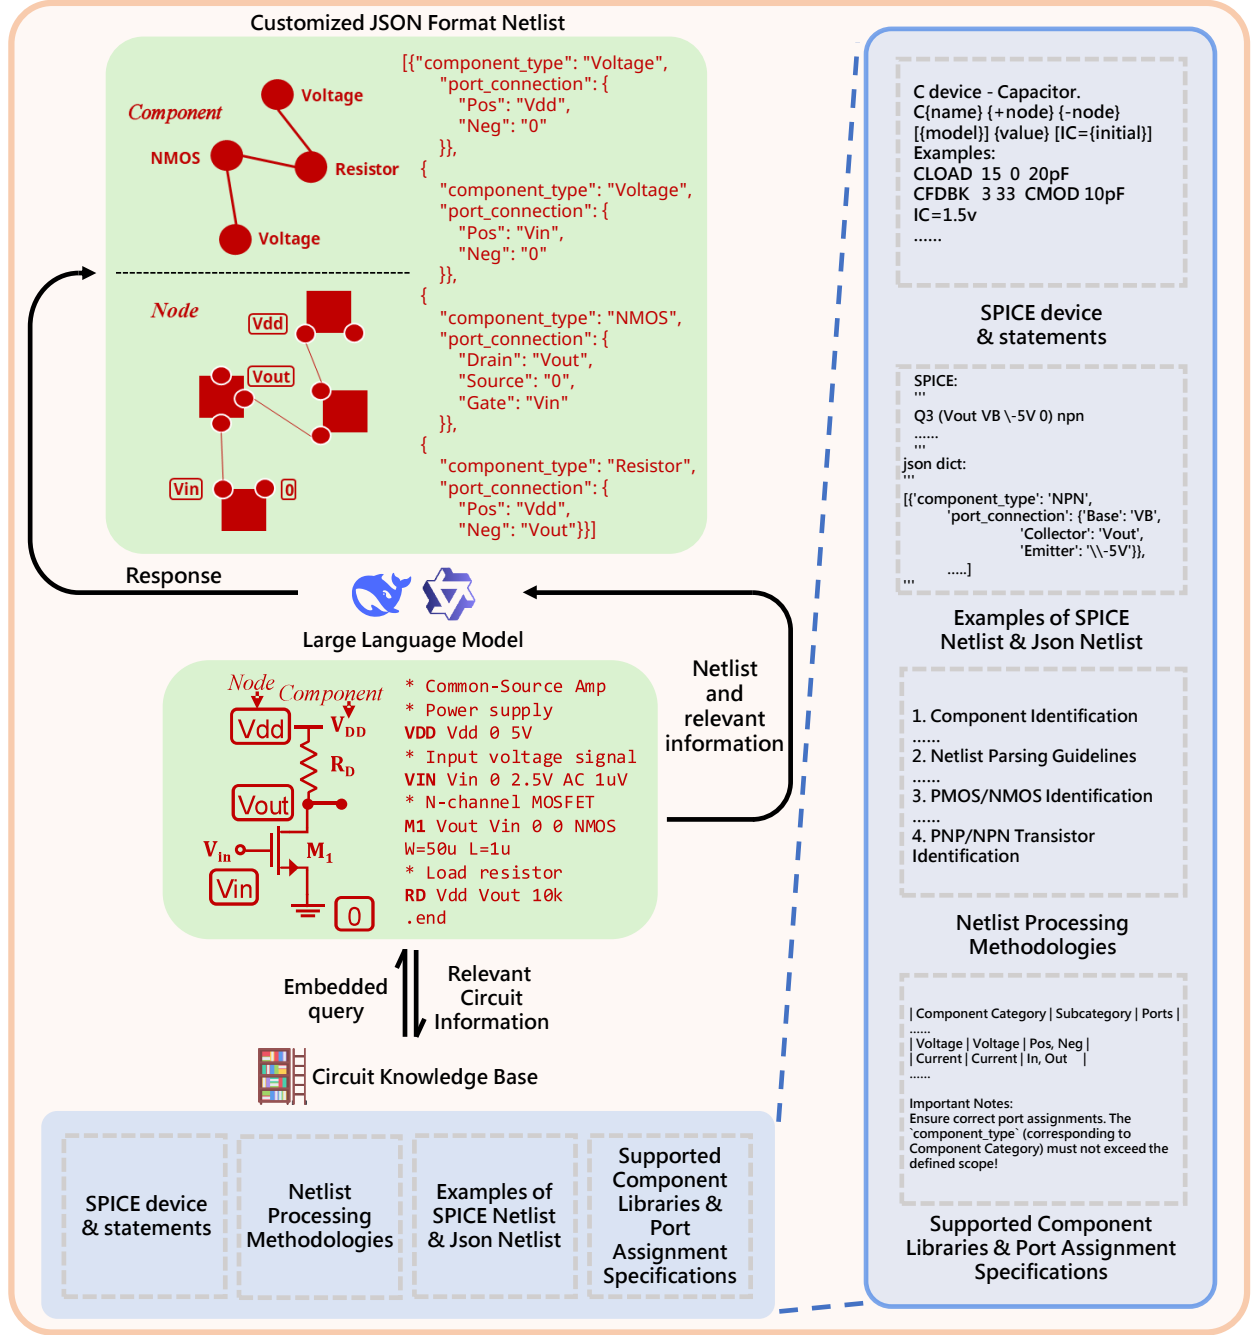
Customized JSON Format Netlist

Component
Voltage
NMOS
Resistor
Voltage

Node
Vdd
Vout
Vin
0

[{"component_type": "Voltage",
"port_connection": {
"Pos": "Vdd",
"Neg": "0"
}},
{
"component_type": "Voltage",
"port_connection": {
"Pos": "Vin",
"Neg": "0"
}},
{
"component_type": "NMOS",
"port_connection": {
"Drain": "Vout",
"Source": "0",
"Gate": "Vin"
}},
{
"component_type": "Resistor",
"port_connection": {
"Pos": "Vdd",
"Neg": "Vout"}}]

Response

Large Language Model

Netlist and relevant information

Node Component
Vdd $V_{DD}$
$R_D$
Vout
$V_{in}$ $M_1$
Vin
0

* Common-Source Amp
* Power supply
VDD Vdd 0 5V
* Input voltage signal
VIN Vin 0 2.5V AC 1uV
* N-channel MOSFET
M1 Vout Vin 0 0 NMOS
W=50u L=1u
* Load resistor
RD Vdd Vout 10k
.end

Embedded query

Relevant Circuit Information

Circuit Knowledge Base

SPICE device & statements

Netlist Processing Methodologies

Examples of SPICE Netlist & Json Netlist

Supported Component Libraries & Port Assignment Specifications

C device - Capacitor.
C{name} {+node} {-node}
[{model}] {value} [IC={initial}]
Examples:
CLOAD 15 0 20pF
CFDBK 3 33 CMOD 10pF
IC=1.5v
......

SPICE device & statements

SPICE:
'''
Q3 (Vout VB \-5V 0) npn
......
'''
json dict:
'''
[{'component_type': 'NPN',
'port_connection': {'Base': 'VB',
'Collector': 'Vout',
'Emitter': '\\-5V'}},
.....]
'''

Examples of SPICE Netlist & Json Netlist

1. Component Identification
......
2. Netlist Parsing Guidelines
......
3. PMOS/NMOS Identification
......
4. PNP/NPN Transistor Identification

Netlist Processing Methodologies

| Component Category | Subcategory | Ports |
......
| Voltage | Voltage | Pos, Neg |
| Current | Current | In, Out |
......
Important Notes:
Ensure correct port assignments. The `component_type` (corresponding to Component Category) must not exceed the defined scope!

Supported Component Libraries & Port Assignment Specifications